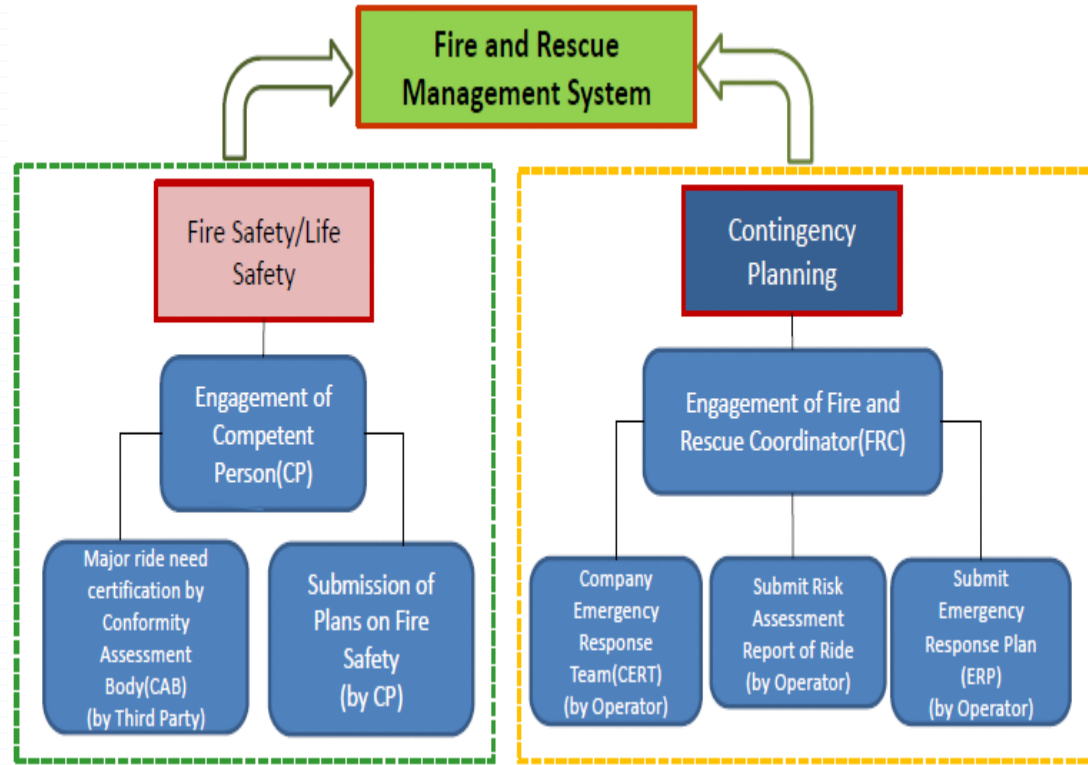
Fire and Rescue Management System

Fire Safety/Life Safety

Engagement of Competent Person(CP)

Major ride need certification by Conformity Assessment Body(CAB) (by Third Party)

Submission of Plans on Fire Safety (by CP)

Contingency Planning

Engagement of Fire and Rescue Coordinator(FRC)

Company Emergency Response Team(CERT) (by Operator)

Submit Risk Assessment Report of Ride (by Operator)

Submit Emergency Response Plan (ERP) (by Operator)